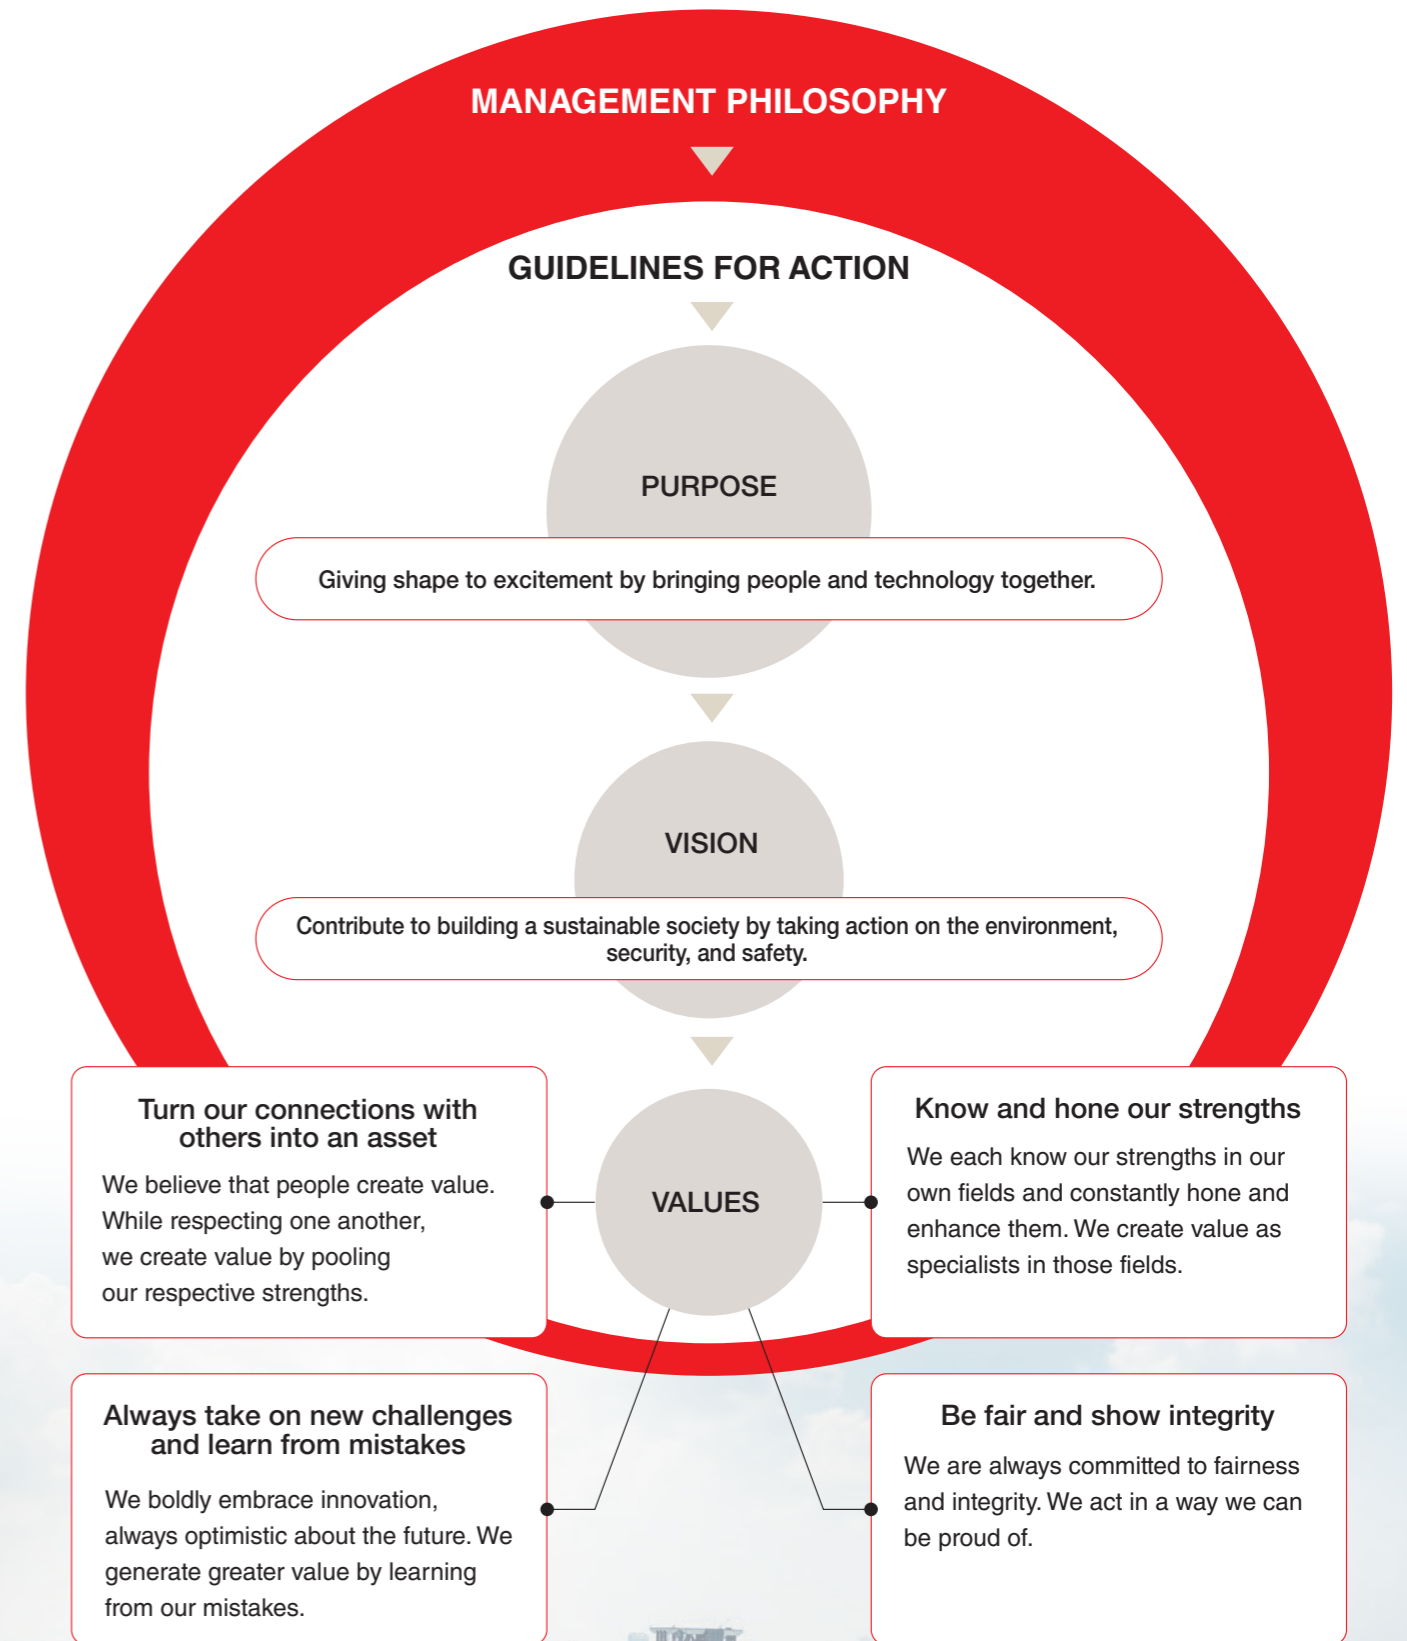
MANAGEMENT PHILOSOPHY

GUIDELINES FOR ACTION

PURPOSE

Giving shape to excitement by bringing people and technology together.

VISION

Contribute to building a sustainable society by taking action on the environment, security, and safety.

VALUES

Turn our connections with others into an asset

We believe that people create value. While respecting one another, we create value by pooling our respective strengths.

Know and hone our strengths

We each know our strengths in our own fields and constantly hone and enhance them. We create value as specialists in those fields.

Always take on new challenges and learn from mistakes

We boldly embrace innovation, always optimistic about the future. We generate greater value by learning from our mistakes.

Be fair and show integrity

We are always committed to fairness and integrity. We act in a way we can be proud of.